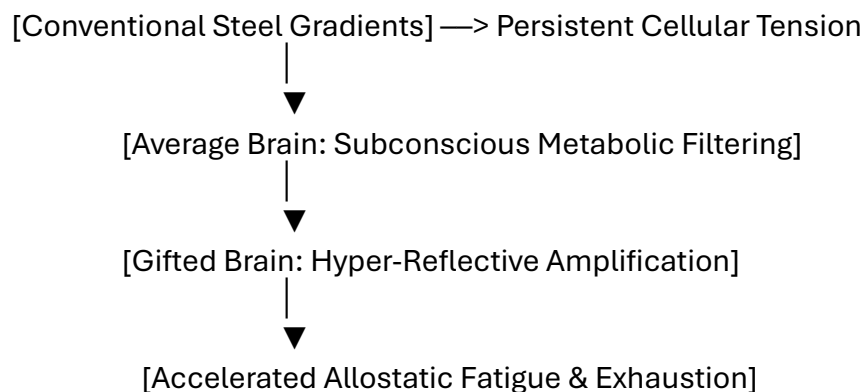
[Conventional Steel Gradients] —> Persistent Cellular Tension

[Average Brain: Subconscious Metabolic Filtering]

[Gifted Brain: Hyper-Reflective Amplification]

[Accelerated Allostatic Fatigue & Exhaustion]